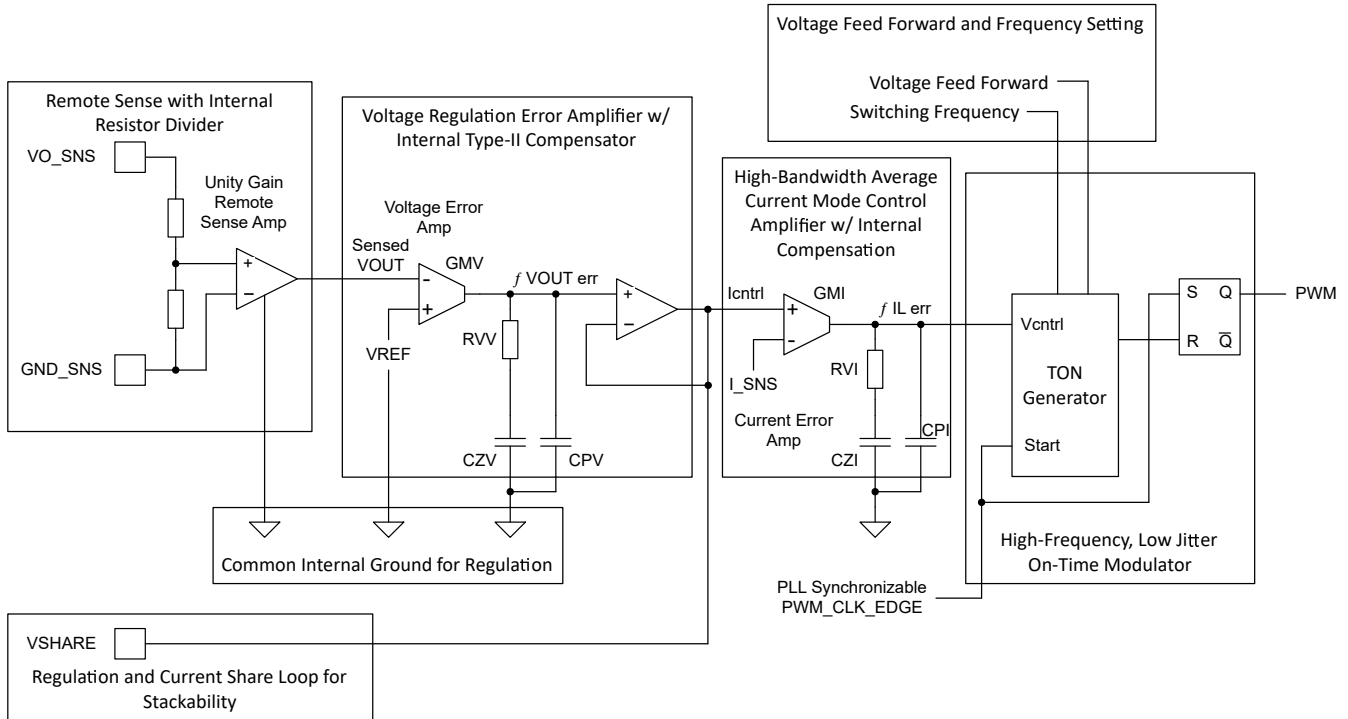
Voltage Feed Forward and Frequency Setting

Voltage Feed Forward

Switching Frequency

Remote Sense with Internal Resistor Divider

VO_SNS

Unity Gain Remote Sense Amp

+

–

GND_SNS

Voltage Regulation Error Amplifier w/ Internal Type-II Compensator

Voltage Error Amp

Sensed VOUT

GMV

-

+

VREF

$f$ VOUT err

RVV

CZV

CPV

+

–

High-Bandwidth Average Current Mode Control Amplifier w/ Internal Compensation

Icntrl

GMI

+

-

I_SNS

$f$ IL err

RVI

Current Error Amp

CZI

CPI

Vcntrl

TON Generator

Start

S

Q

R

$\overline{Q}$

PWM

High-Frequency, Low Jitter On-Time Modulator

Common Internal Ground for Regulation

PLL Synchronizable PWM_CLK_EDGE

VSHARE

Regulation and Current Share Loop for Stackability